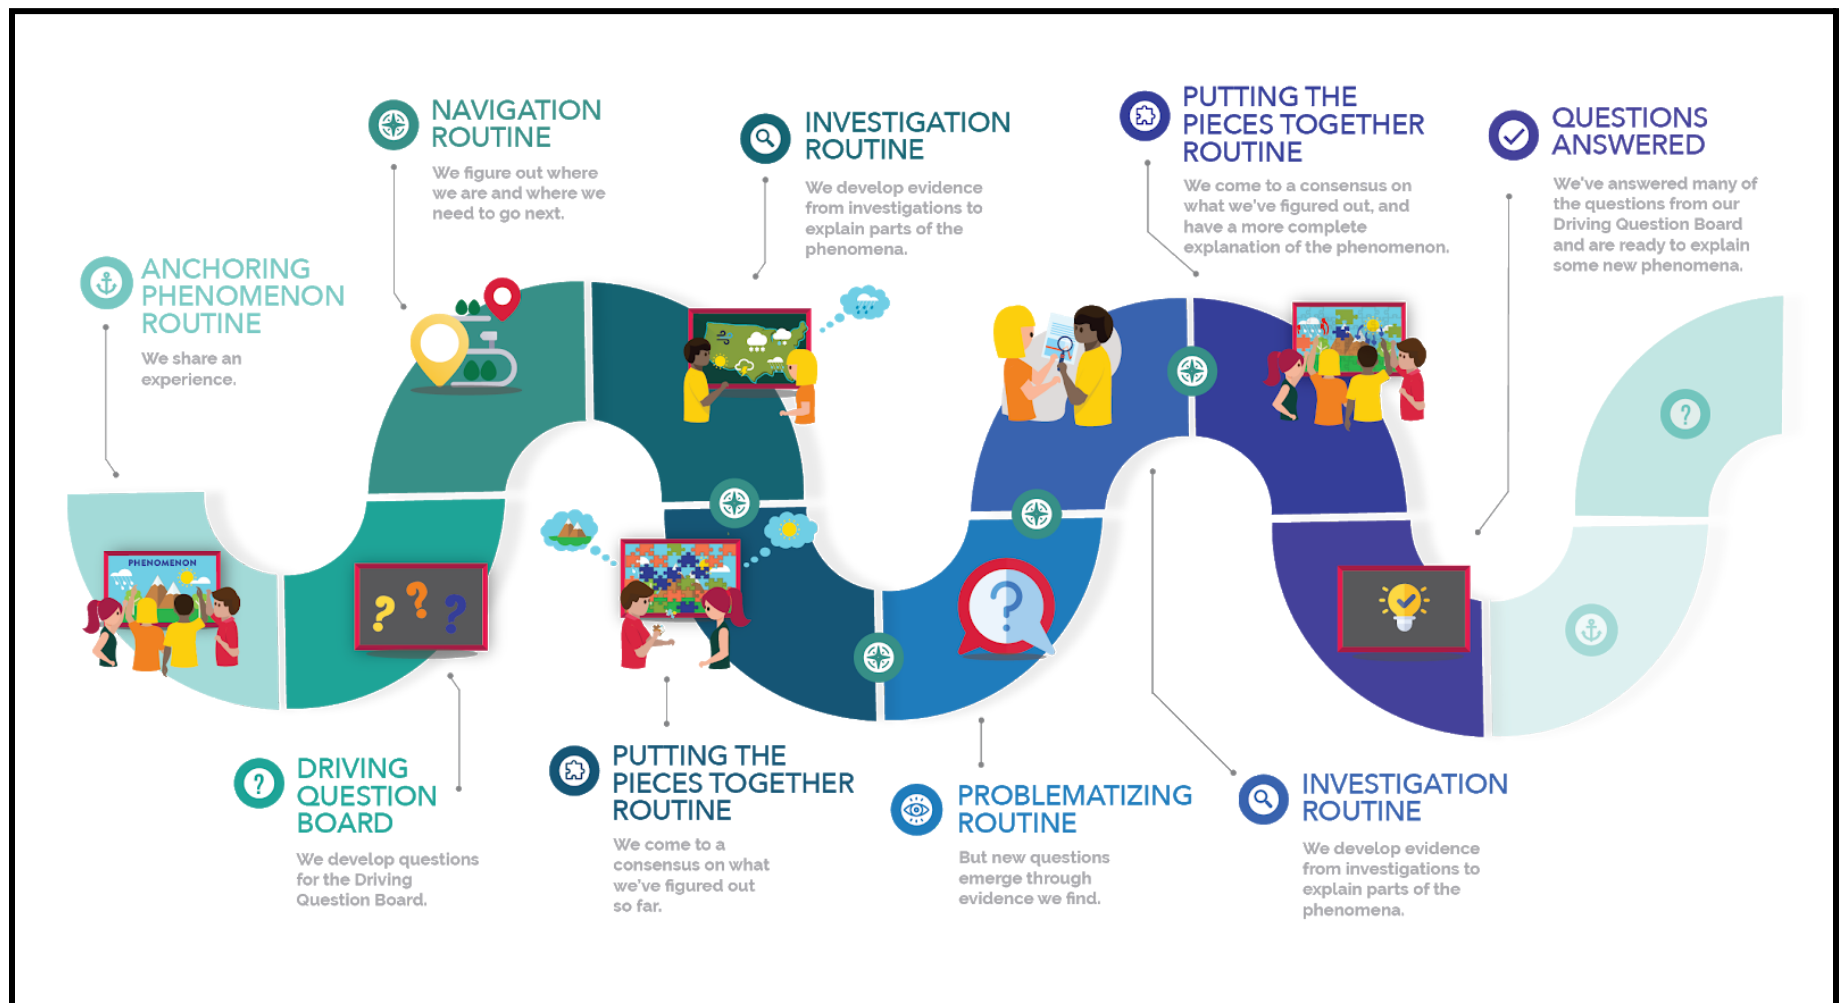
ANCHORING PHENOMENON ROUTINE

We share an experience.

NAVIGATION ROUTINE

We figure out where we are and where we need to go next.

INVESTIGATION ROUTINE

We develop evidence from investigations to explain parts of the phenomena.

PUTTING THE PIECES TOGETHER ROUTINE

We come to a consensus on what we've figured out, and have a more complete explanation of the phenomenon.

QUESTIONS ANSWERED

We've answered many of the questions from our Driving Question Board and are ready to explain some new phenomena.

PHENOMENON

DRIVING QUESTION BOARD

We develop questions for the Driving Question Board.

PUTTING THE PIECES TOGETHER ROUTINE

We come to a consensus on what we've figured out so far.

PROBLEMATIZING ROUTINE

But new questions emerge through evidence we find.

INVESTIGATION ROUTINE

We develop evidence from investigations to explain parts of the phenomena.